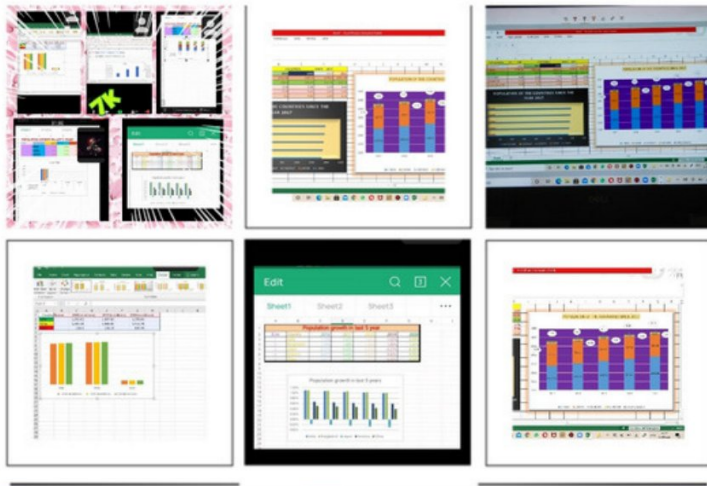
7K

Edit

POPULATION OF THE COUNTRIES SINCE THE YEAR 2017

POPULATION OF THE COUNTRIES SINCE THE YEAR 2017

Edit

Sheet1 Sheet2 Sheet3

Population growth in last 5 year

Population growth in last 5 years